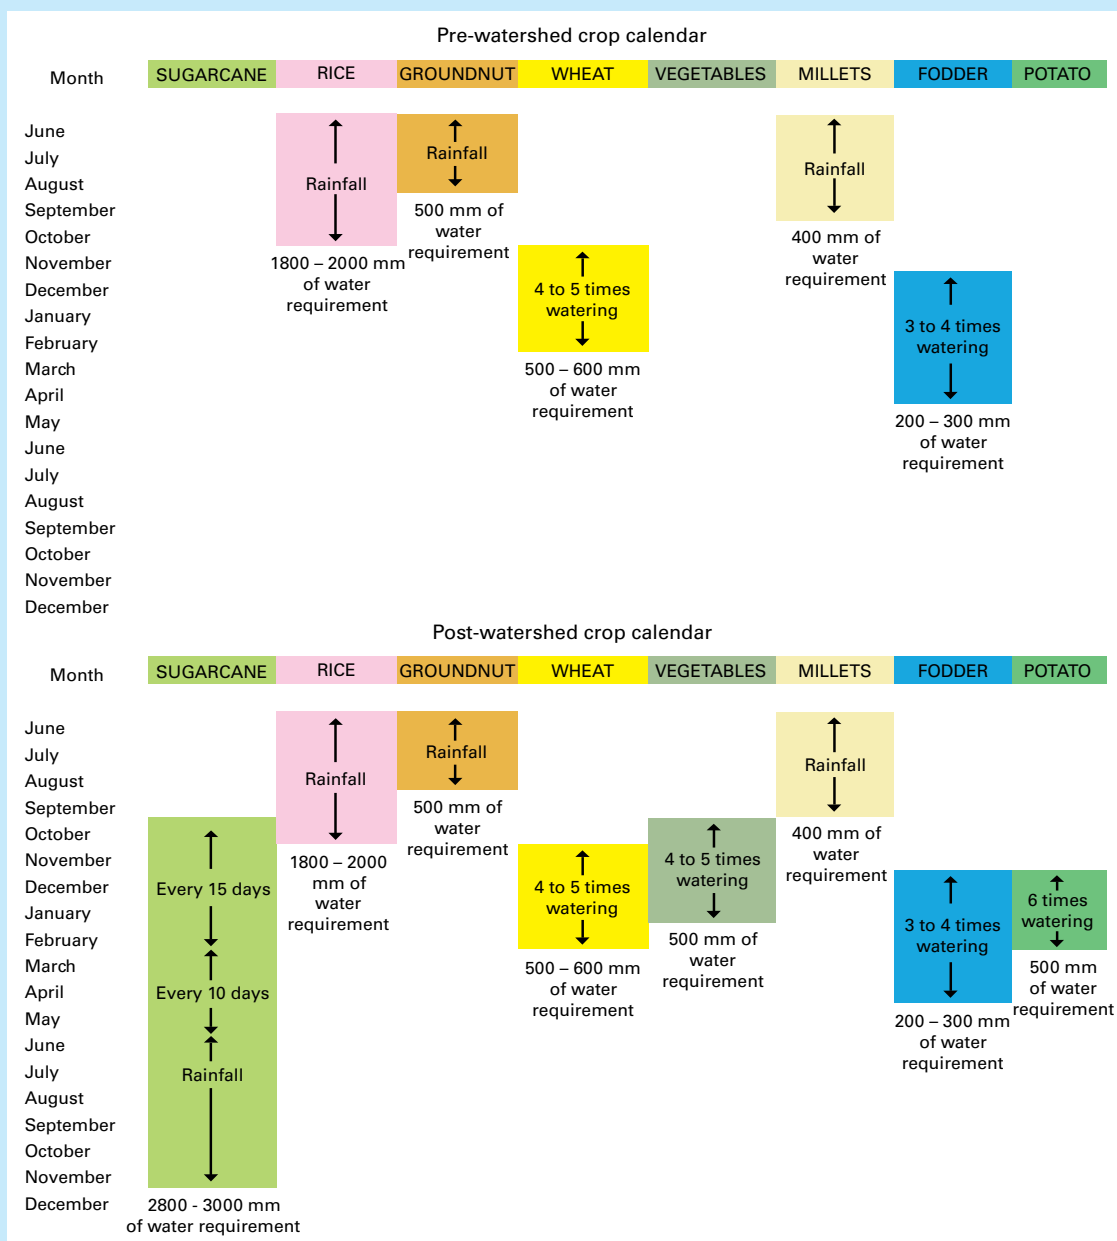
Pre-watershed crop calendar

Month

SUGARCANE RICE GROUNDNUT WHEAT VEGETABLES MILLETS FODDER POTATO

June
July
August
September
October
November
December
January
February
March
April
May
June
July
August
September
October
November
December

Rainfall
1800 – 2000 mm of water requirement

Rainfall
500 mm of water requirement

4 to 5 times watering
500 – 600 mm of water requirement

Rainfall
400 mm of water requirement

3 to 4 times watering
200 – 300 mm of water requirement

Post-watershed crop calendar

Month

SUGARCANE RICE GROUNDNUT WHEAT VEGETABLES MILLETS FODDER POTATO

June
July
August
September
October
November
December
January
February
March
April
May
June
July
August
September
October
November
December

Every 15 days
Every 10 days
Rainfall
2800 - 3000 mm of water requirement

Rainfall
1800 – 2000 mm of water requirement

Rainfall
500 mm of water requirement

4 to 5 times watering
500 – 600 mm of water requirement

4 to 5 times watering
500 mm of water requirement

Rainfall
400 mm of water requirement

3 to 4 times watering
200 – 300 mm of water requirement

6 times watering
500 mm of water requirement